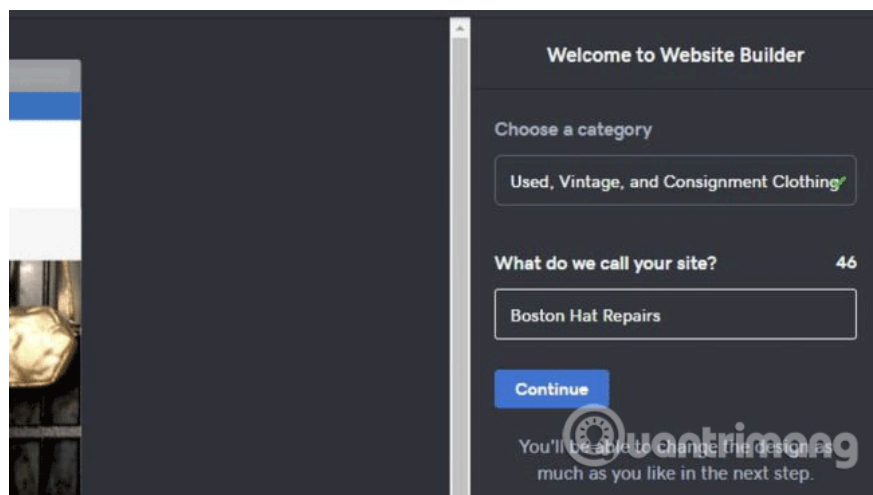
Welcome to Website Builder

Choose a category

Used, Vintage, and Consignment Clothing

What do we call your site?

46

Boston Hat Repairs

Continue

You'll be able to change the design as much as you like in the next step.

uantrimang